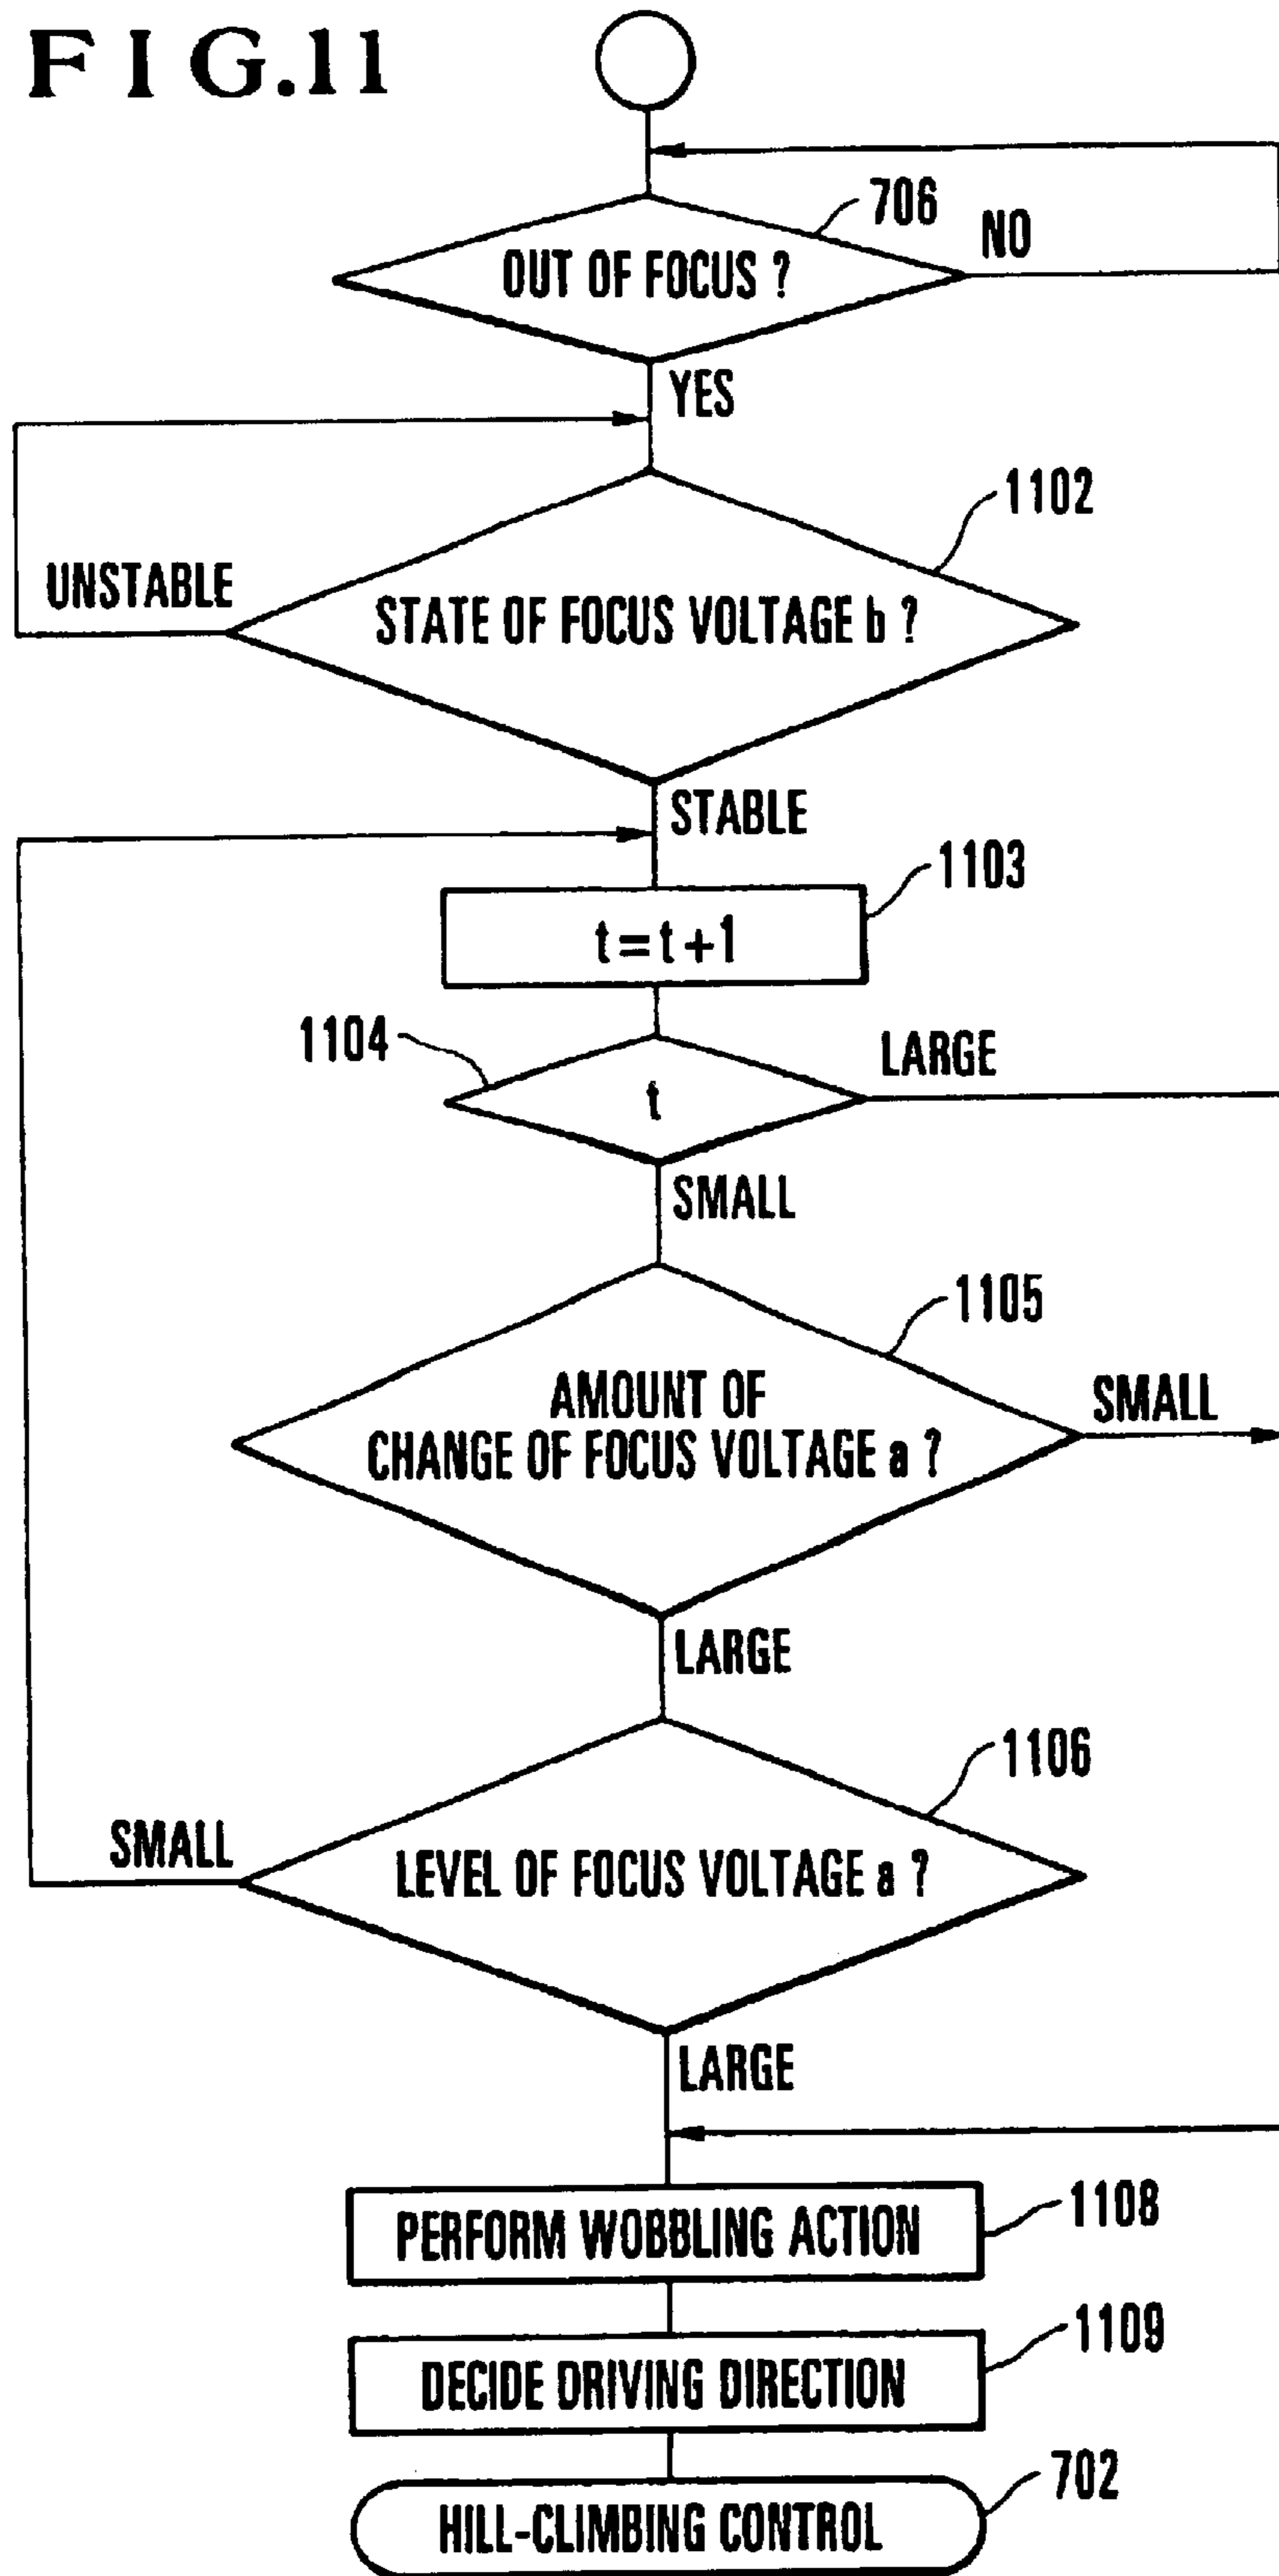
F I G.11

706

OUT OF FOCUS ?

NO

YES

1102

UNSTABLE

STATE OF FOCUS VOLTAGE b ?

STABLE

1103

t=t+1

1104

t

LARGE

SMALL

1105

AMOUNT OF CHANGE OF FOCUS VOLTAGE a ?

SMALL

LARGE

1106

SMALL

LEVEL OF FOCUS VOLTAGE a ?

LARGE

PERFORM WOBBLING ACTION

1108

DECIDE DRIVING DIRECTION

1109

702

HILL-CLIMBING CONTROL